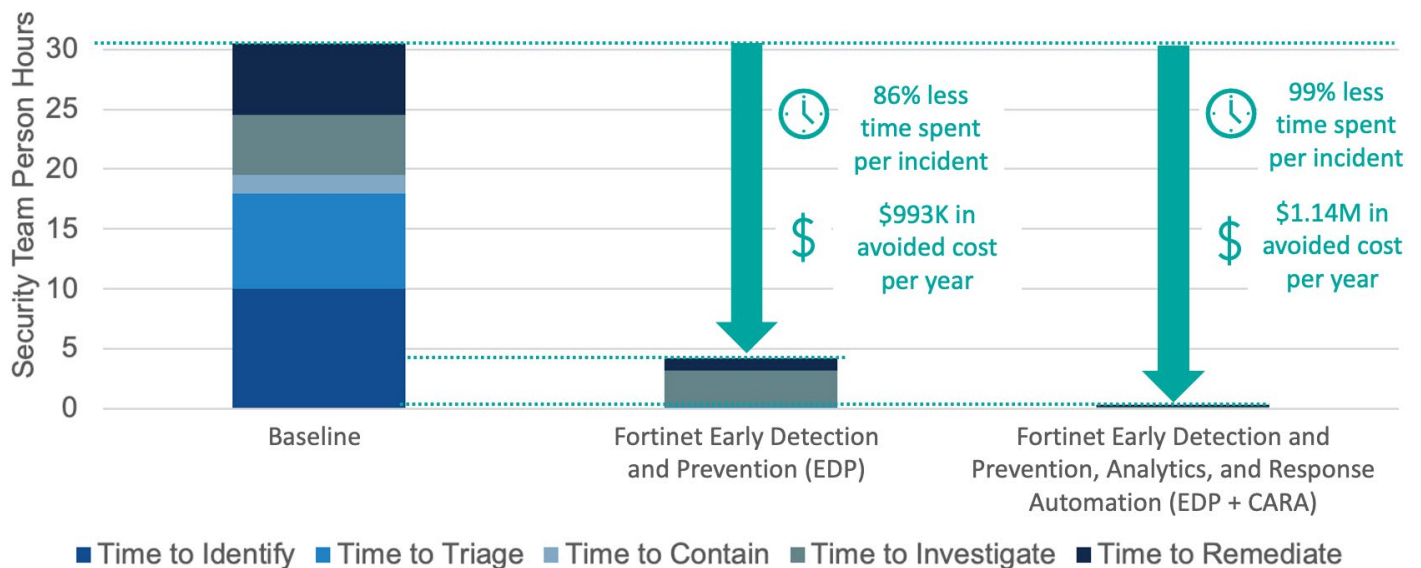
Security Team Person Hours

30
25
20
15
10
5
0

86% less time spent per incident

$

$993K in avoided cost per year

99% less time spent per incident

$

$1.14M in avoided cost per year

Baseline

Fortinet Early Detection and Prevention (EDP)

Fortinet Early Detection and Prevention, Analytics, and Response Automation (EDP + CARA)

Time to Identify
Time to Triage
Time to Contain
Time to Investigate
Time to Remediate